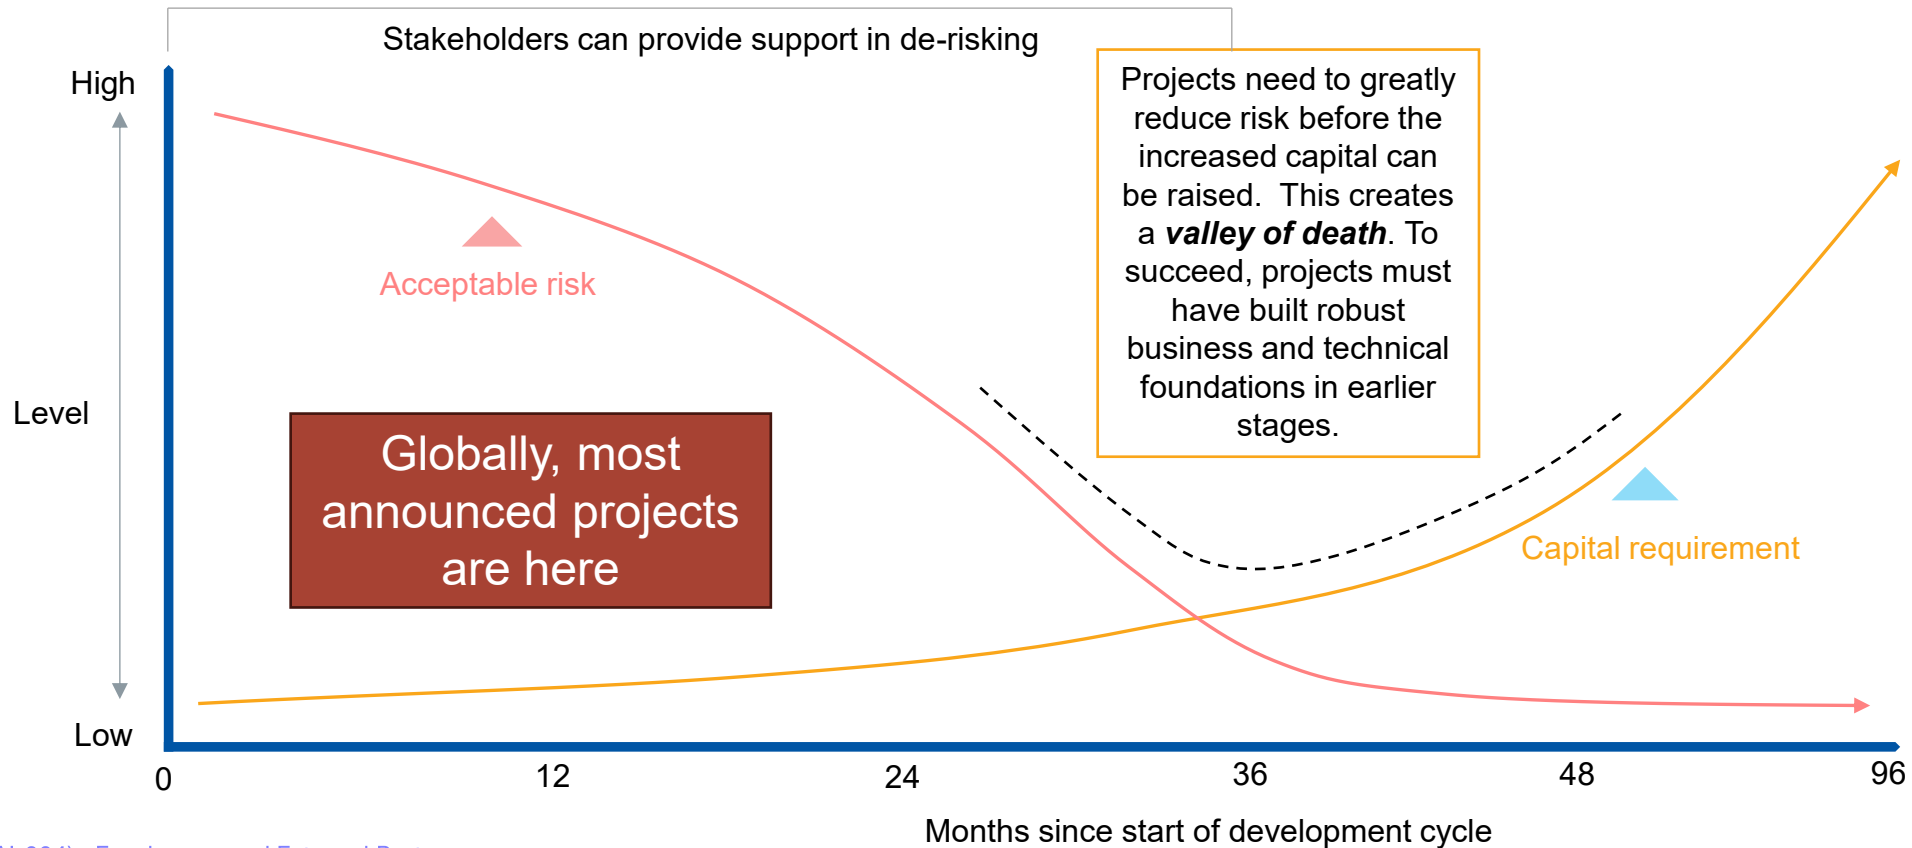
Stakeholders can provide support in de-risking

High

Level

Low

Acceptable risk

Globally, most announced projects are here

Projects need to greatly reduce risk before the increased capital can be raised. This creates a ***valley of death***. To succeed, projects must have built robust business and technical foundations in earlier stages.

Capital requirement

0 12 24 36 48 96

Months since start of development cycle

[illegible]